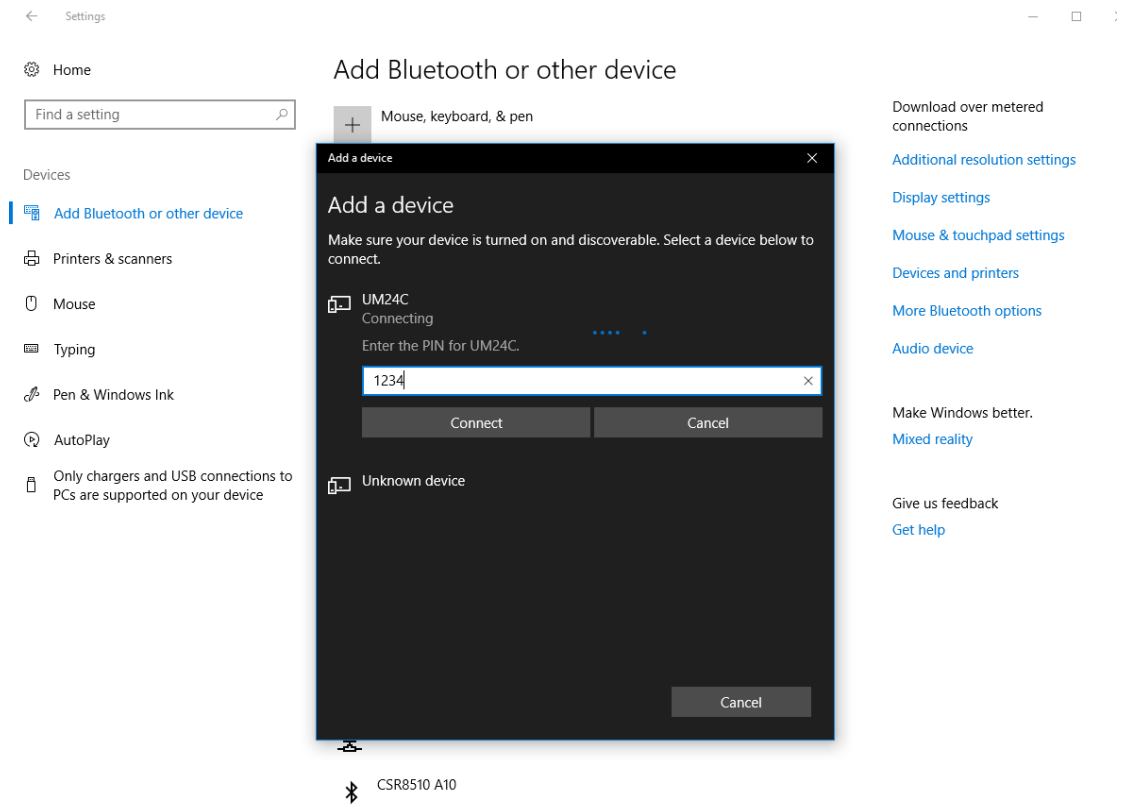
Settings

Home

Find a setting

Devices

Add Bluetooth or other device

Printers & scanners

Mouse

Typing

Pen & Windows Ink

AutoPlay

Only chargers and USB connections to PCs are supported on your device

Add Bluetooth or other device

Mouse, keyboard, & pen

Add a device

Add a device

Make sure your device is turned on and discoverable. Select a device below to connect.

UM24C
Connecting

Enter the PIN for UM24C.

1234

Connect

Cancel

Unknown device

Cancel

CSR8510 A10

Download over metered connections

Additional resolution settings

Display settings

Mouse & touchpad settings

Devices and printers

More Bluetooth options

Audio device

Make Windows better.

Mixed reality

Give us feedback

Get help